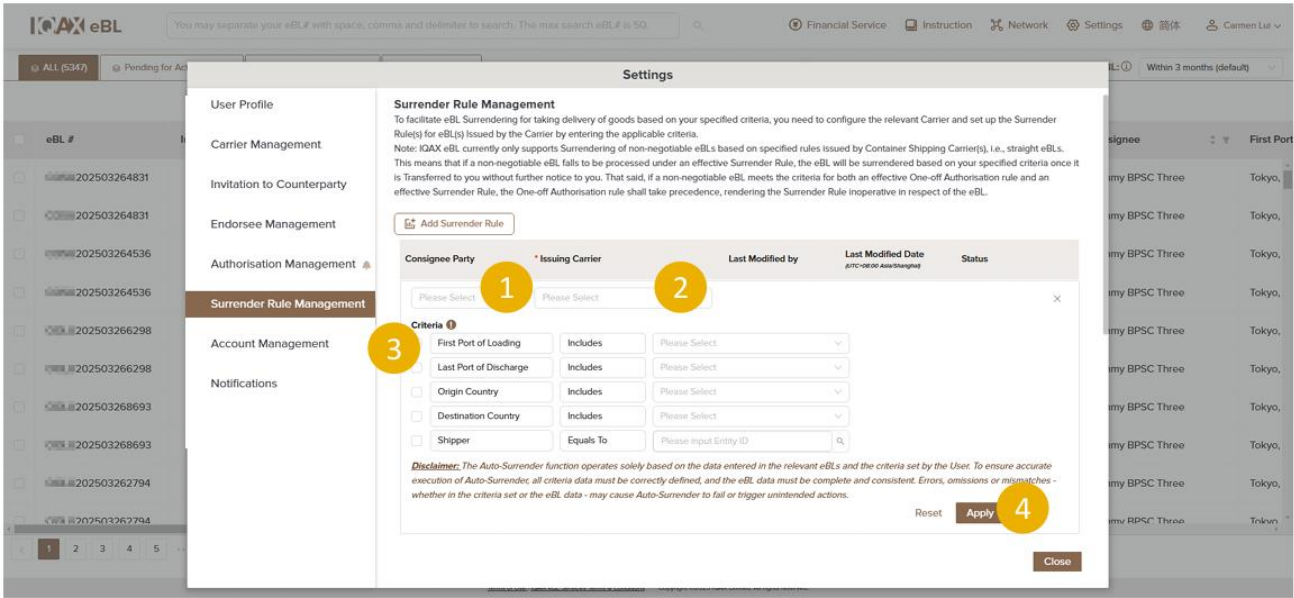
IQAX eBL

You may separate your eBL# with space, comma and delimiter to search. The max search eBL# is 50.

Financial Service Instruction Network Settings 簡体 Carmen Lui

ALL (5347) Pending for Ac

BL: Within 3 months (default)

eBL #

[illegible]202503264831
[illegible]202503264831
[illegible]202503264536
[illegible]202503264536
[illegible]202503266298
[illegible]202503266298
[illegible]202503268693
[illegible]202503268693
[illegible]202503262794
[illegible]202503262794

signee | First Port
my BPSC Three | Tokyo,
my BPSC Three | Tokyo,
my BPSC Three | Tokyo,
my BPSC Three | Tokyo,
my BPSC Three | Tokyo,
my BPSC Three | Tokyo,
my BPSC Three | Tokyo,
my BPSC Three | Tokyo,
my BPSC Three | Tokyo,
my BPSC Three | Tokyo,

1 2 3 4 5

Settings

User Profile
Carrier Management
Invitation to Counterparty
Endorsee Management
Authorisation Management
Surrender Rule Management
Account Management
Notifications

Surrender Rule Management

To facilitate eBL Surrendering for taking delivery of goods based on your specified criteria, you need to configure the relevant Carrier and set up the Surrender Rule(s) for eBL(s) Issued by the Carrier by entering the applicable criteria.

Note: IQAX eBL currently only supports Surrendering of non-negotiable eBLs based on specified rules issued by Container Shipping Carrier(s), i.e., straight eBLs. This means that if a non-negotiable eBL falls to be processed under an effective Surrender Rule, the eBL will be surrendered based on your specified criteria once it is Transferred to you without further notice to you. That said, if a non-negotiable eBL meets the criteria for both an effective One-off Authorisation rule and an effective Surrender Rule, the One-off Authorisation rule shall take precedence, rendering the Surrender Rule inoperative in respect of the eBL.

Add Surrender Rule

| Consignee Party | * Issuing Carrier | Last Modified by | Last Modified Date (UTC+08:00 Asia/Shanghai) | Status |
|---|---|---|---|---|
| Please Select | Please Select | | | |

1 2 3 4

Criteria

| First Port of Loading | Includes | Please Select |
|---|---|---|
| Last Port of Discharge | Includes | Please Select |
| Origin Country | Includes | Please Select |
| Destination Country | Includes | Please Select |
| Shipper | Equals To | Please input Entity ID |

Disclaimer: The Auto-Surrender function operates solely based on the data entered in the relevant eBLs and the criteria set by the User. To ensure accurate execution of Auto-Surrender, all criteria data must be correctly defined, and the eBL data must be complete and consistent. Errors, omissions or mismatches - whether in the criteria set or the eBL data - may cause Auto-Surrender to fail or trigger unintended actions.

Reset Apply

Close